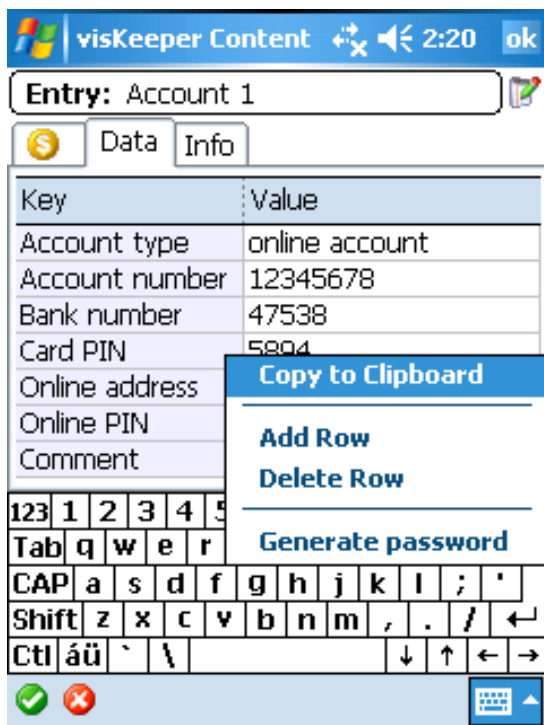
visKeeper Content 2:20 ok

Entry: Account 1

Data Info

| Key | Value |
|---|---|
| Account type | online account |
| Account number | 12345678 |
| Bank number | 47538 |
| Card PIN | 5894 |
| Online address | |
| Online PIN | |
| Comment | |

Copy to Clipboard

Add Row
Delete Row

Generate password

123 1 2 3 4 5
Tab q w e r
CAP a s d f g h j k l ; '
Shift z x c v b n m , . / ↵
Ctl áü ` \ ↓ ↑ ← →